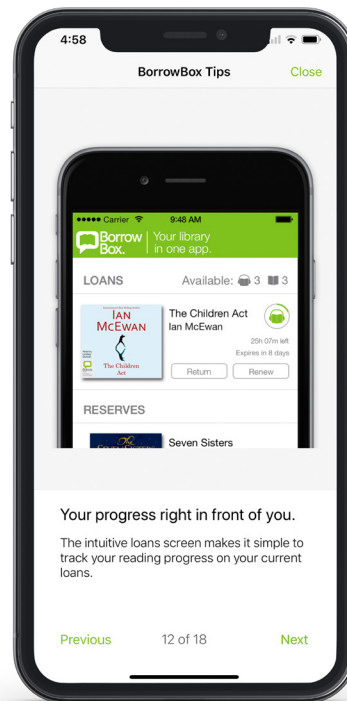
4:58

BorrowBox Tips

Close

Carrier

9:48 AM

BorrowBox. Your library in one app.

LOANS

Available: 3 3

IAN McEWAN

The Children Act

The Children Act

Ian McEwan

25h 07m left

Expires in 8 days

Return

Renew

RESERVES

Seven Sisters

Your progress right in front of you.

The intuitive loans screen makes it simple to track your reading progress on your current loans.

Previous

12 of 18

Next